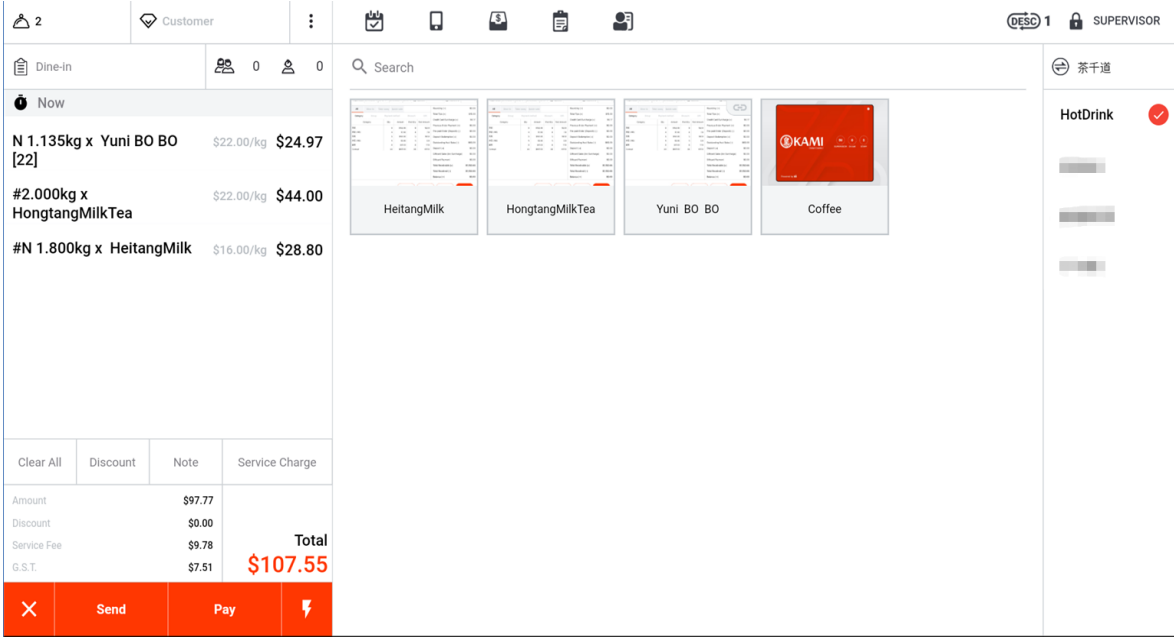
2
Customer
DESC 1
SUPERVISOR

Dine-in
0
0
Now

N 1.135kg x Yuni BO BO [22] $22.00/kg $24.97

#2.000kg x HongtangMilkTea $22.00/kg $44.00

#N 1.800kg x HeitangMilk $16.00/kg $28.80

Search

HeitangMilk
HongtangMilkTea
Yuni BO BO
KAMI
Coffee

茶千道
HotDrink
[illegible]
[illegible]
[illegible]

Clear All
Discount
Note
Service Charge

Amount $97.77
Discount $0.00
Service Fee $9.78
G.S.T. $7.51

Total
$107.55

Send
Pay